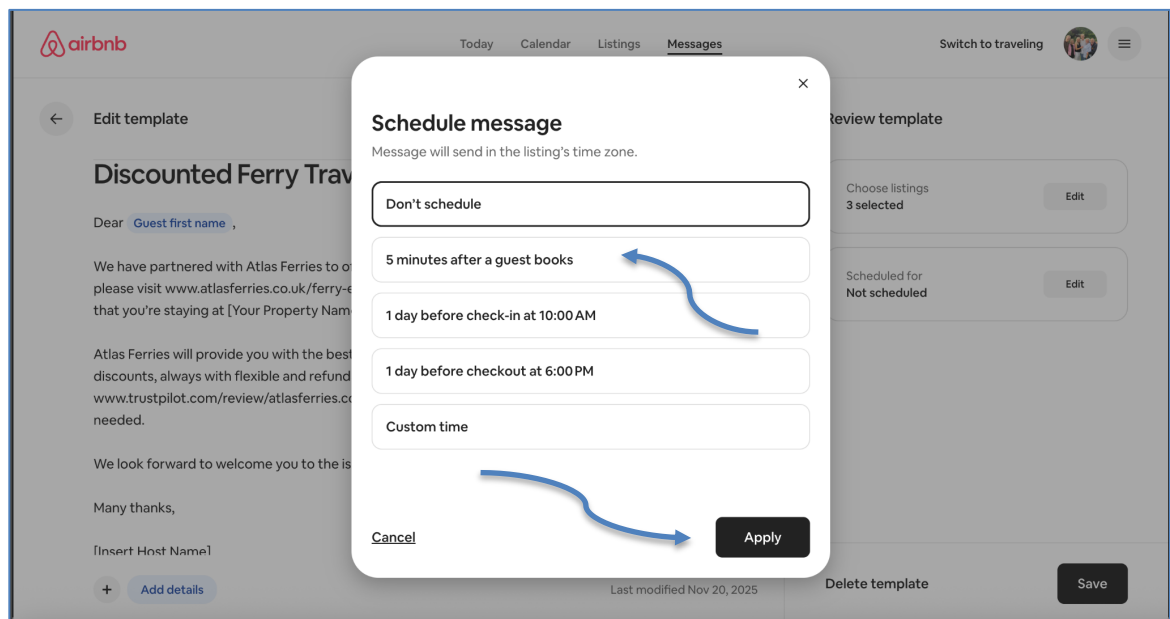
airbnb

Today Calendar Listings Messages

Switch to traveling

Edit template

Discounted Ferry Trav

Dear Guest first name ,

We have partnered with Atlas Ferries to o please visit www.atlasferries.co.uk/ferry- that you're staying at [Your Property Nam

Atlas Ferries will provide you with the bes discounts, always with flexible and refund www.trustpilot.com/review/atlasferries.c needed.

We look forward to welcome you to the is

Many thanks,

[Insert Host Name]

+ Add details

Last modified Nov 20, 2025

×

Schedule message

Message will send in the listing's time zone.

Don't schedule

5 minutes after a guest books

1 day before check-in at 10:00 AM

1 day before checkout at 6:00 PM

Custom time

Cancel

Apply

Review template

Choose listings
3 selected

Edit

Scheduled for
Not scheduled

Edit

Delete template

Save